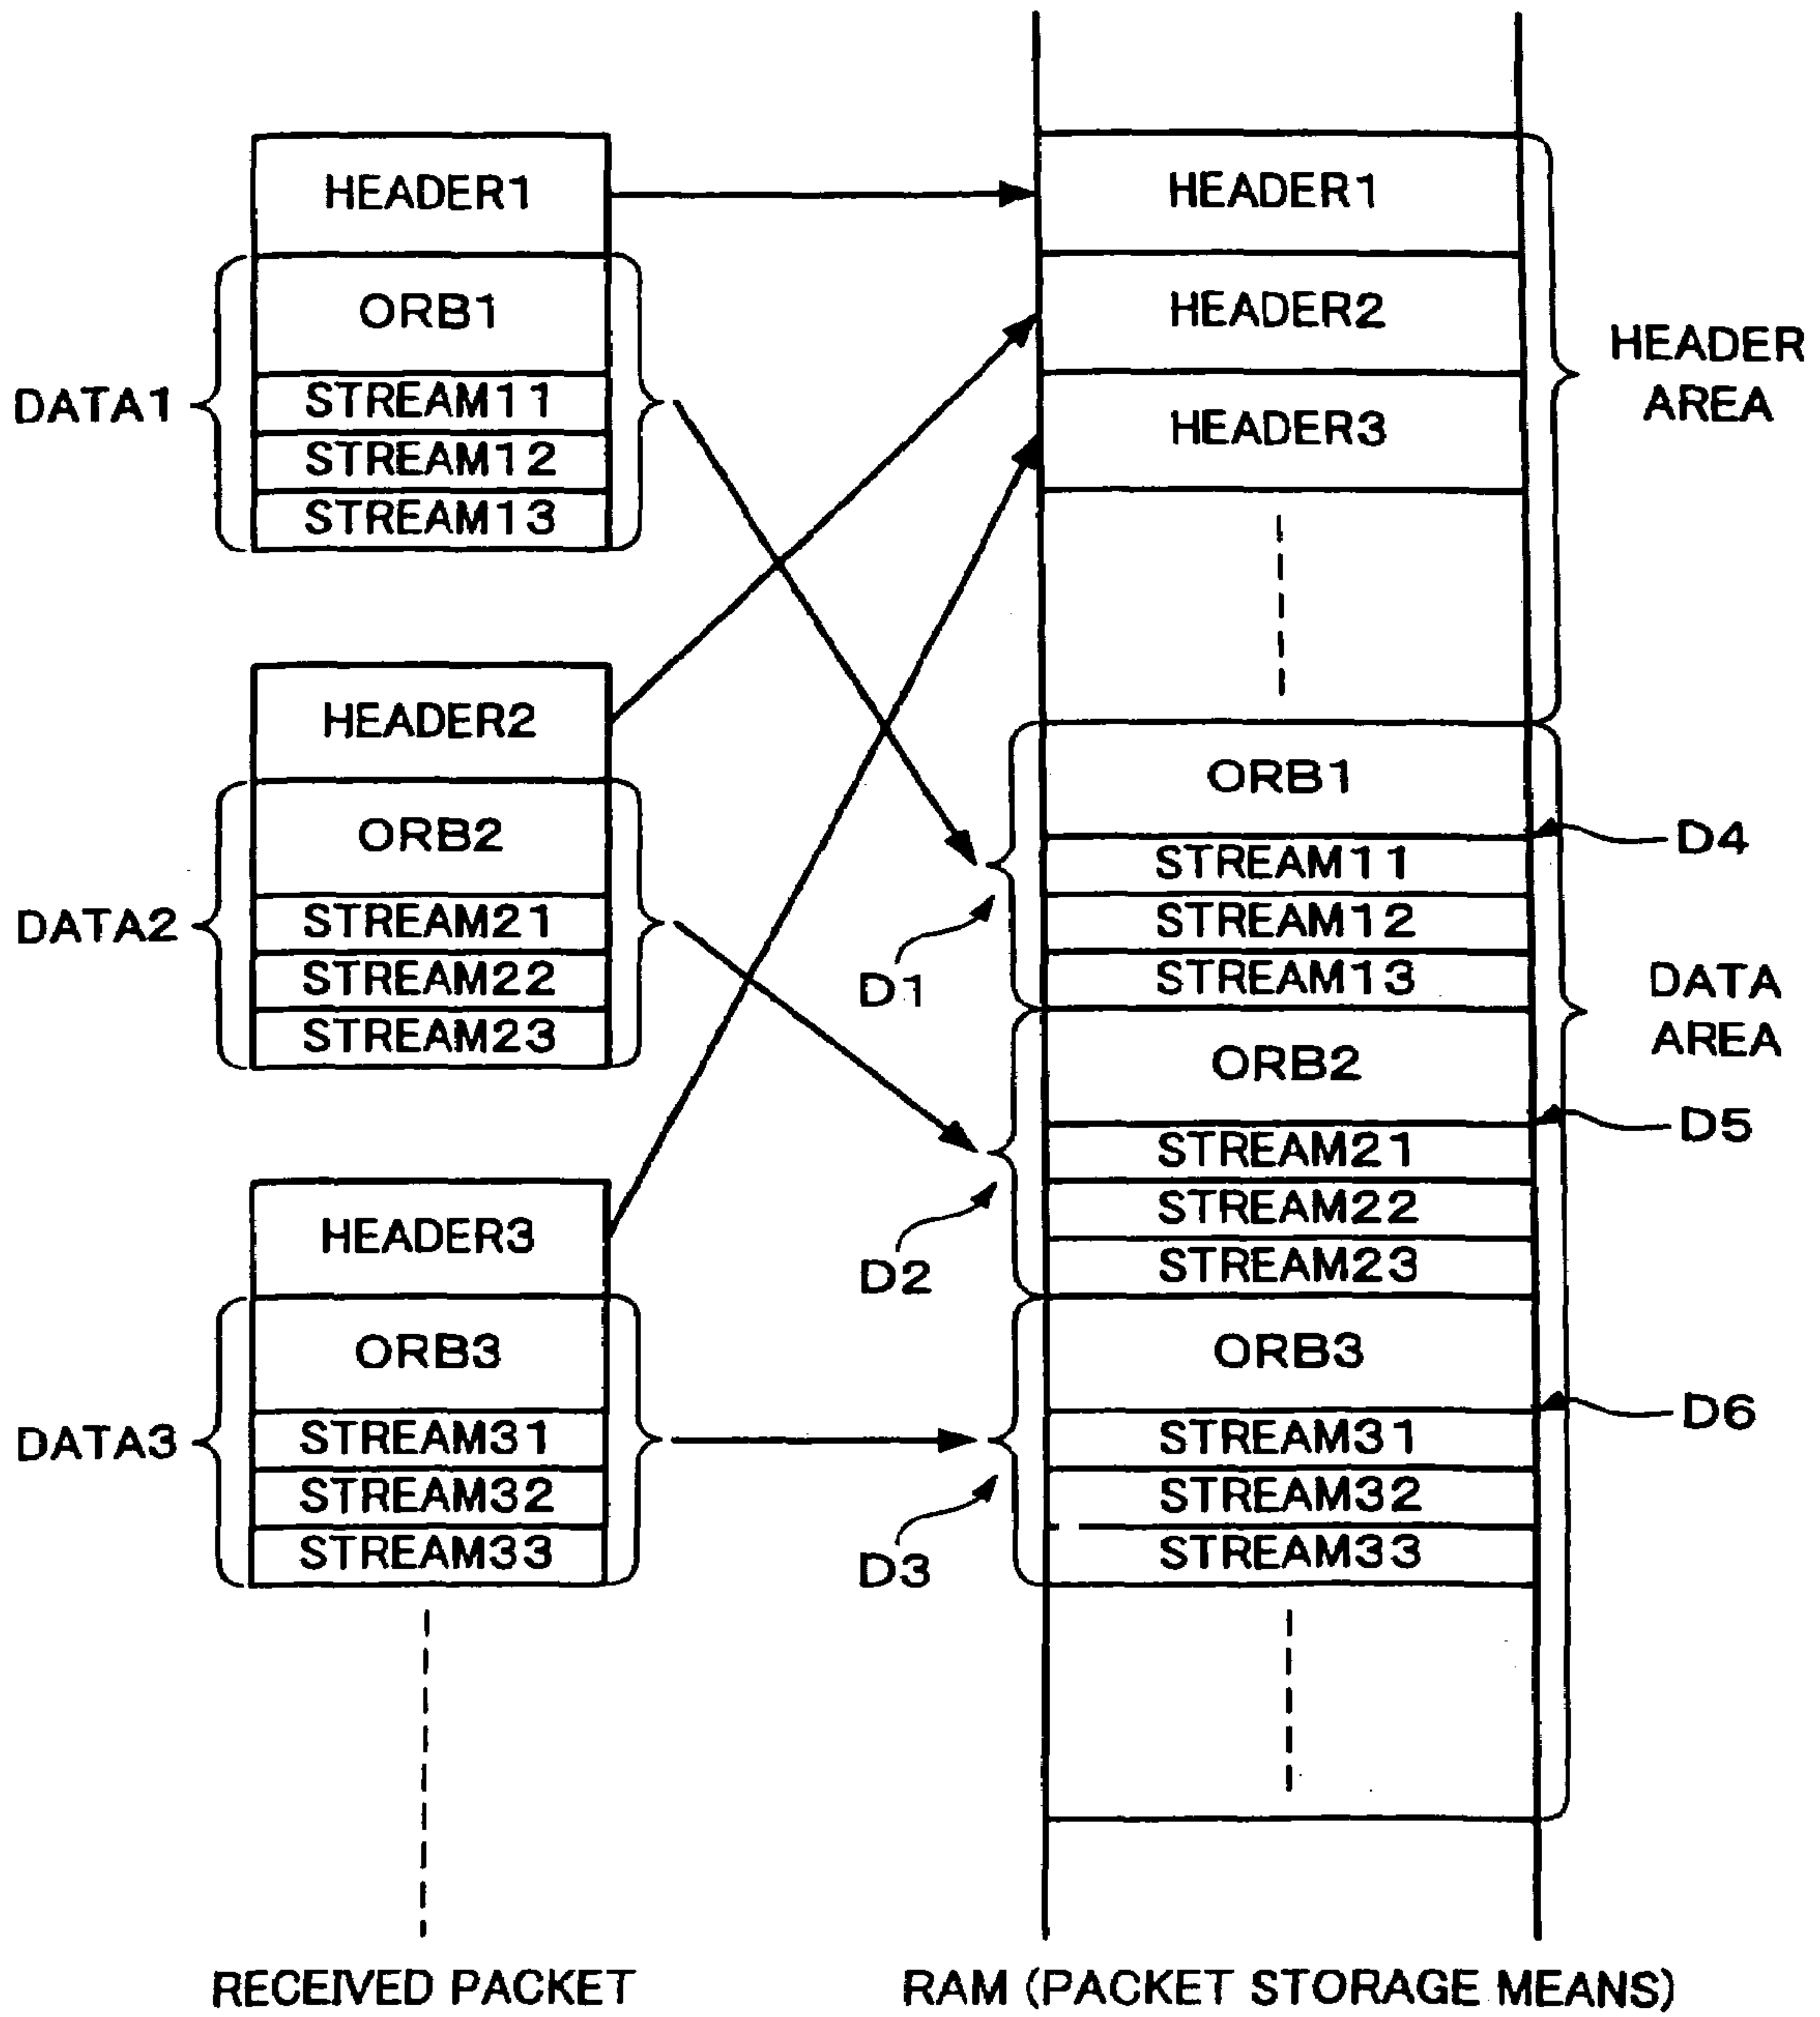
HEADER1
ORB1
DATA1
STREAM11
STREAM12
STREAM13

HEADER2
ORB2
DATA2
STREAM21
STREAM22
STREAM23

HEADER3
ORB3
DATA3
STREAM31
STREAM32
STREAM33

HEADER1
HEADER2
HEADER3
HEADER AREA

ORB1
D4
STREAM11
STREAM12
STREAM13
D1
DATA AREA
ORB2
D5
STREAM21
STREAM22
STREAM23
D2
ORB3
D6
STREAM31
STREAM32
STREAM33
D3

RECEIVED PACKET
RAM (PACKET STORAGE MEANS)